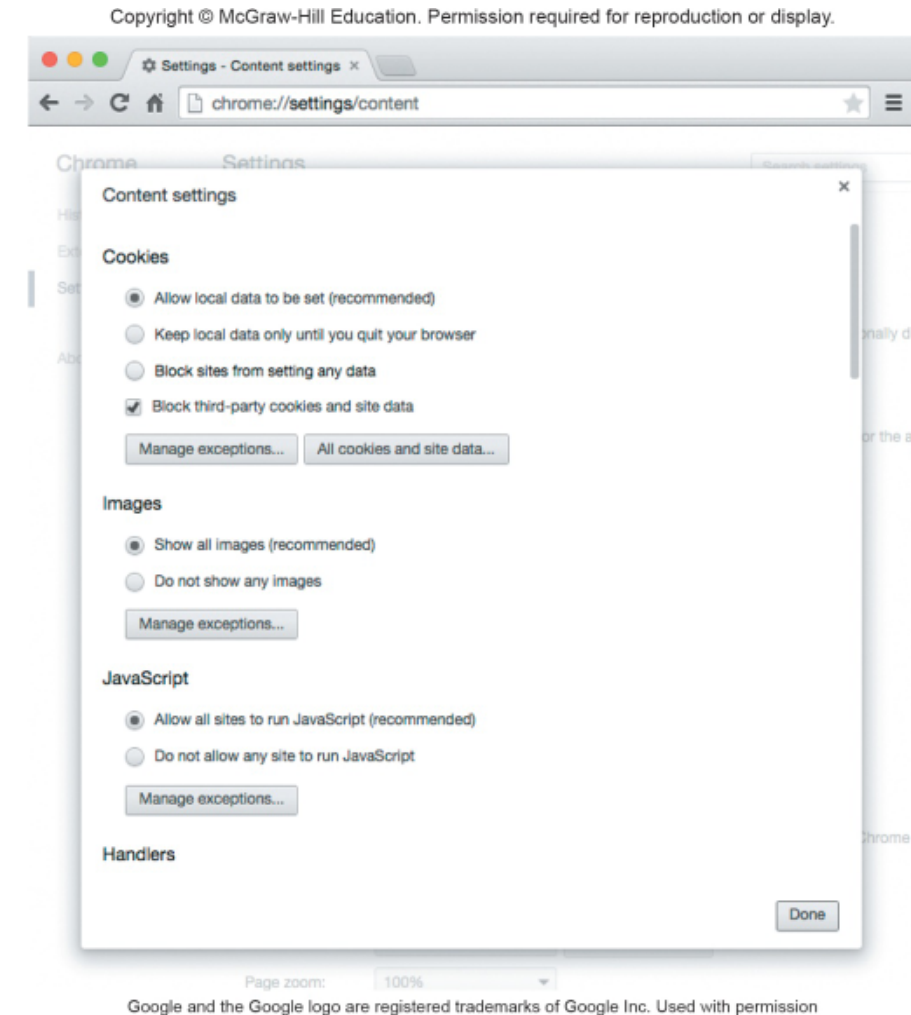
Copyright © McGraw-Hill Education. Permission required for reproduction or display.

Settings - Content settings ×

chrome://settings/content

Chrome Settings

Content settings ×

Cookies

Allow local data to be set (recommended)

Keep local data only until you quit your browser

Block sites from setting any data

Block third-party cookies and site data

Manage exceptions... All cookies and site data...

Images

Show all images (recommended)

Do not show any images

Manage exceptions...

JavaScript

Allow all sites to run JavaScript (recommended)

Do not allow any site to run JavaScript

Manage exceptions...

Handlers

Done

Page zoom: 100%

Google and the Google logo are registered trademarks of Google Inc. Used with permission